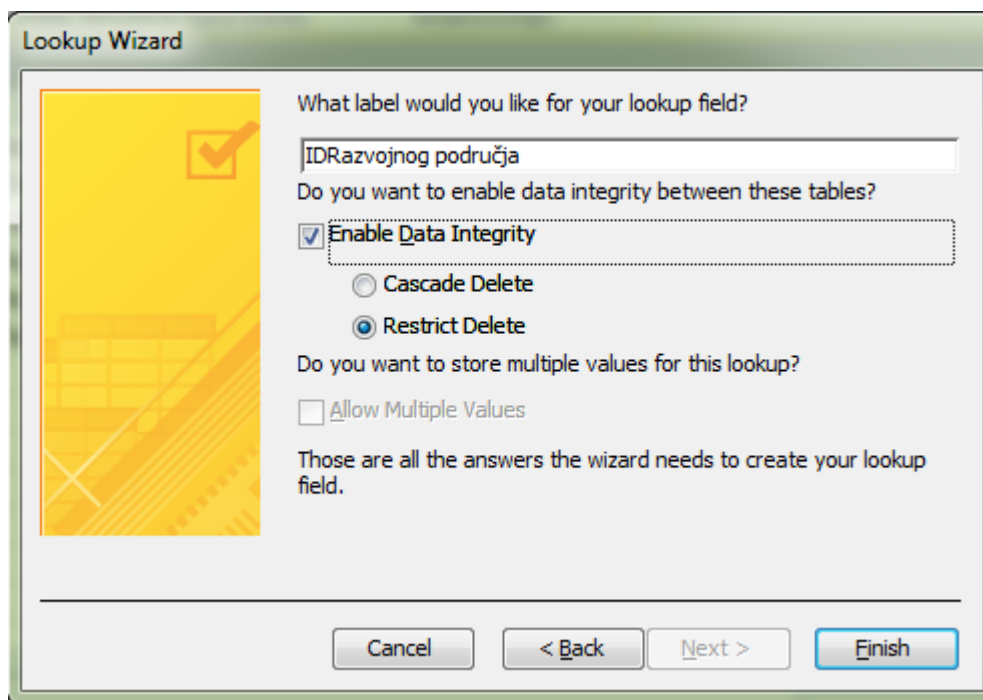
Lookup Wizard

What label would you like for your lookup field?

IDRazvojnog područja

Do you want to enable data integrity between these tables?

Enable Data Integrity

Cascade Delete

Restrict Delete

Do you want to store multiple values for this lookup?

Allow Multiple Values

Those are all the answers the wizard needs to create your lookup field.

Cancel

< Back

Next >

Finish